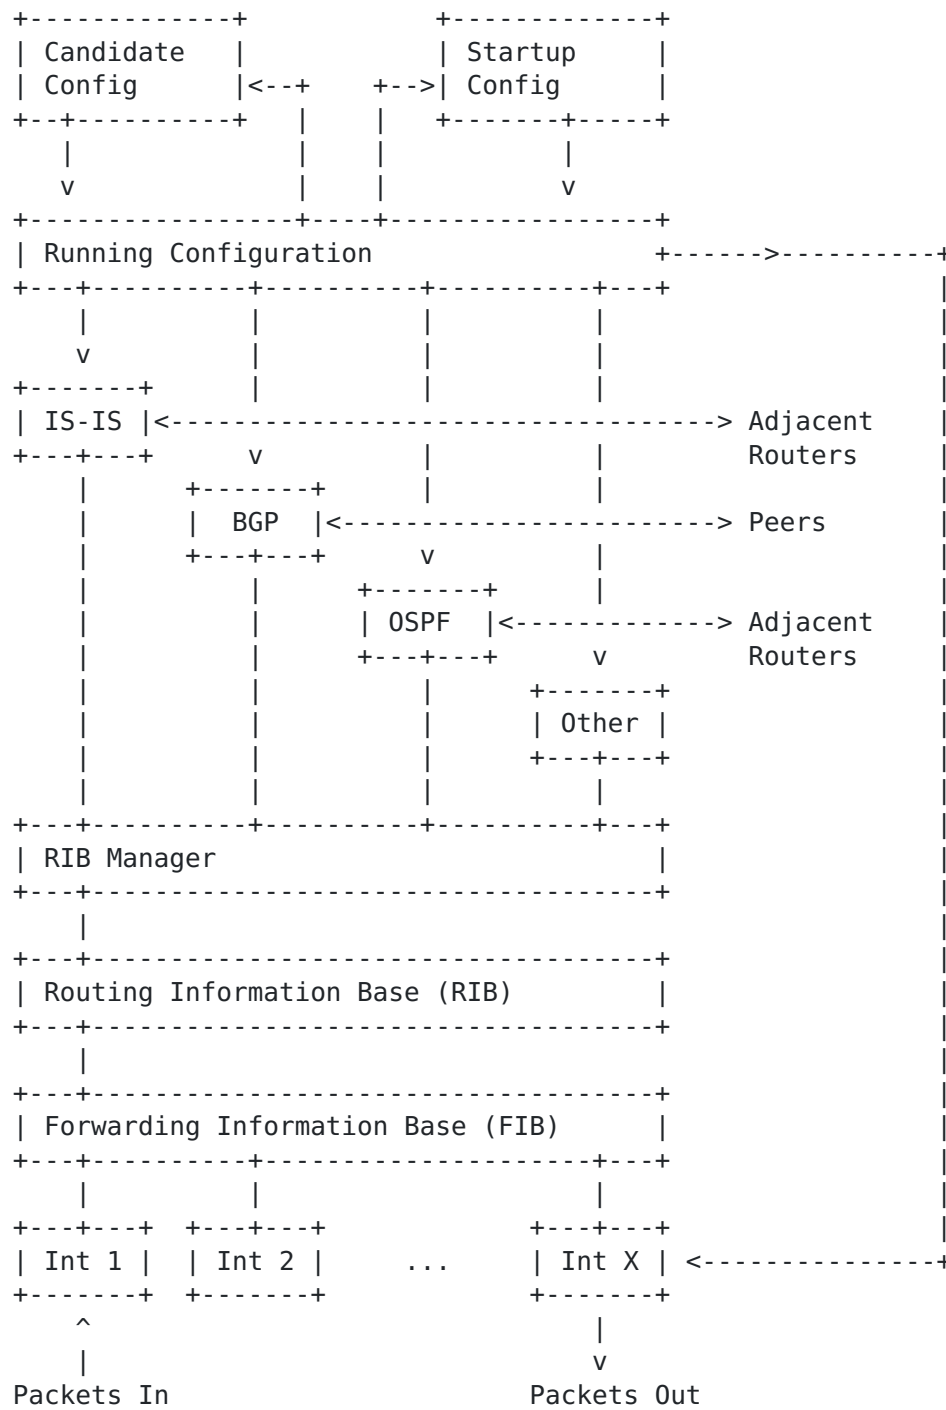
Candidate Config

Startup Config

Running Configuration

IS-IS

Adjacent Routers

BGP

Peers

OSPF

Adjacent Routers

Other

RIB Manager

Routing Information Base (RIB)

Forwarding Information Base (FIB)

Int 1

Int 2

...

Int X

Packets In

Packets Out